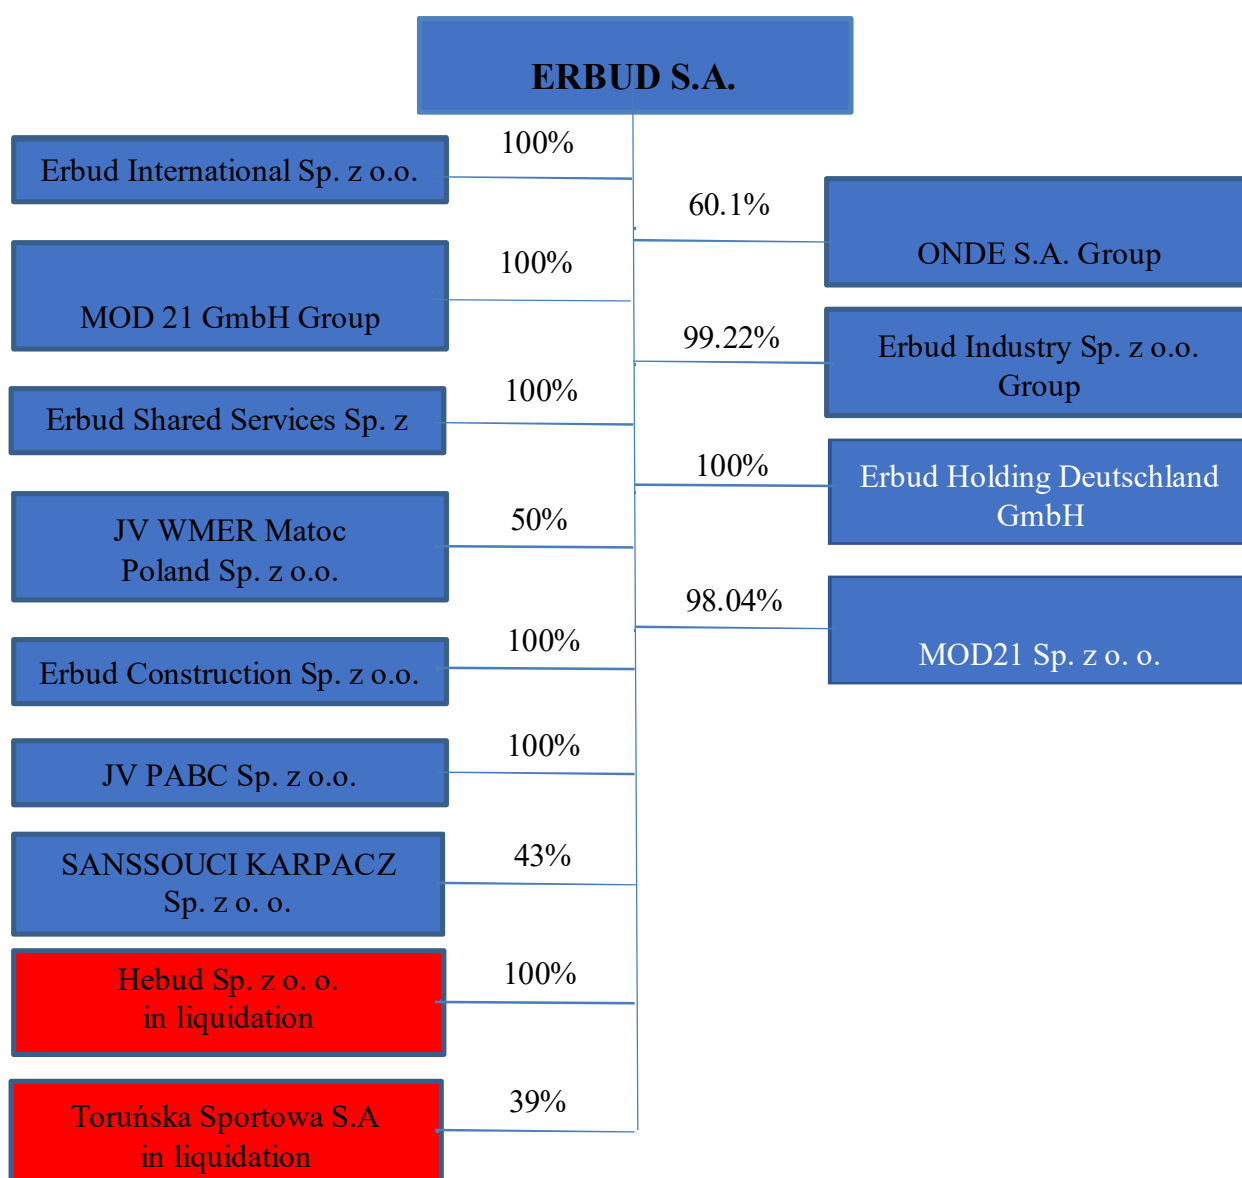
ERBUD S.A.

Erbud International Sp. z o.o.

100%

MOD 21 GmbH Group

100%

Erbud Shared Services Sp. z

100%

JV WMER Matoc Poland Sp. z o.o.

50%

Erbud Construction Sp. z o.o.

100%

JV PABC Sp. z o.o.

100%

SANSSOUCI KARPACZ Sp. z o. o.

43%

Hebud Sp. z o. o. in liquidation

100%

Toruńska Sportowa S.A in liquidation

39%

60.1%

ONDE S.A. Group

99.22%

Erbud Industry Sp. z o.o. Group

100%

Erbud Holding Deutschland GmbH

98.04%

MOD21 Sp. z o. o.